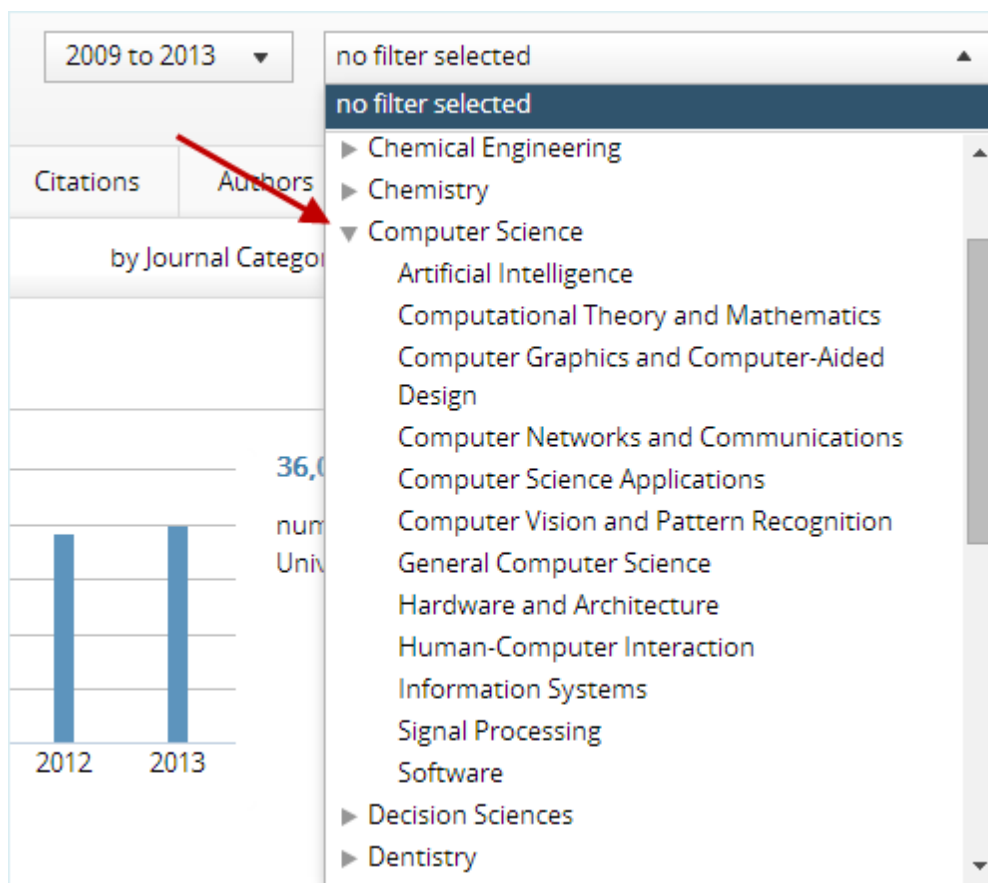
2009 to 2013 ▼

no filter selected ▲

no filter selected

Citations

Authors

by Journal Categor

36,(

num

Univ

2012

2013

▶ Chemical Engineering
▶ Chemistry
▼ Computer Science
Artificial Intelligence
Computational Theory and Mathematics
Computer Graphics and Computer-Aided Design
Computer Networks and Communications
Computer Science Applications
Computer Vision and Pattern Recognition
General Computer Science
Hardware and Architecture
Human-Computer Interaction
Information Systems
Signal Processing
Software
▶ Decision Sciences
▶ Dentistry